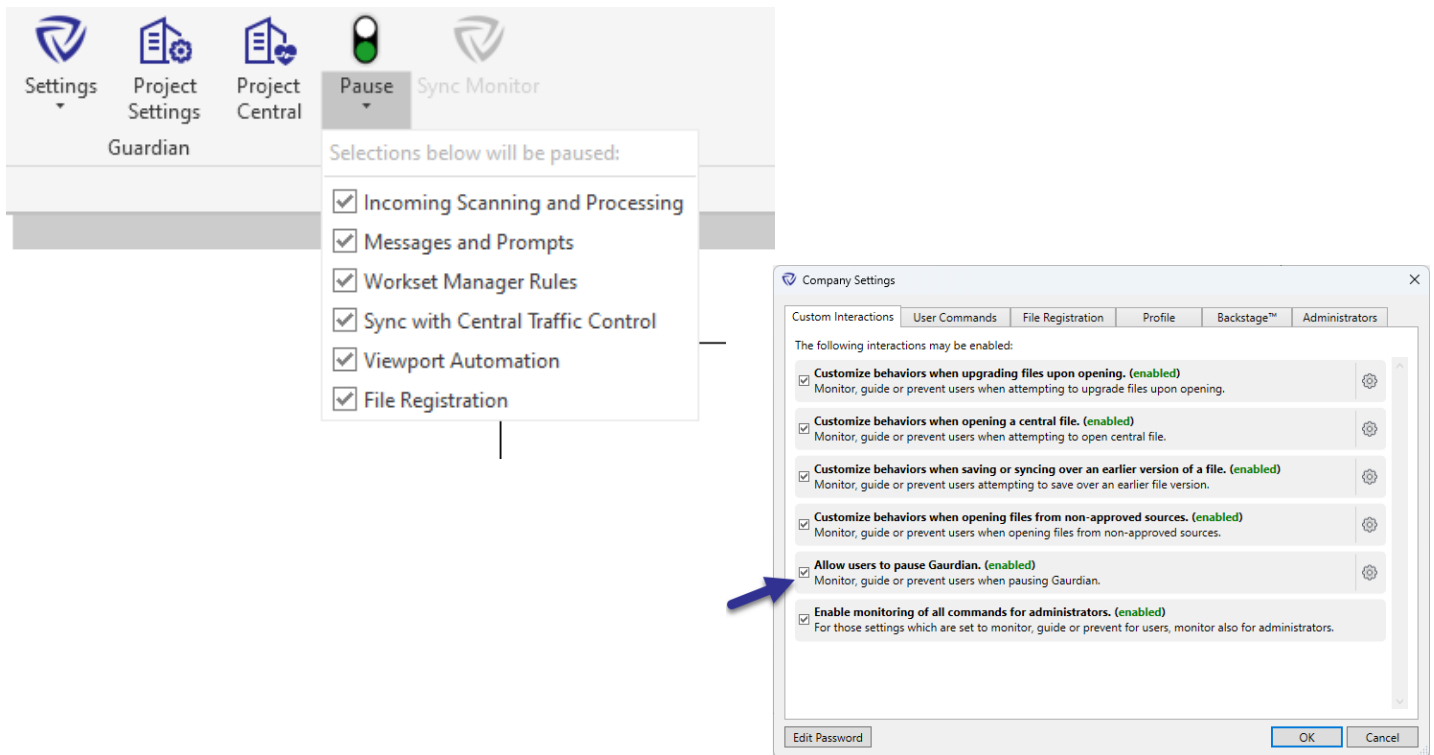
Settings
Project Settings
Project Central
Pause
Sync Monitor
Guardian

Selections below will be paused:
Incoming Scanning and Processing
Messages and Prompts
Workset Manager Rules
Sync with Central Traffic Control
Viewport Automation
File Registration

Company Settings

Custom Interactions | User Commands | File Registration | Profile | Backstage™ | Administrators

The following interactions may be enabled:

Customize behaviors when upgrading files upon opening. (enabled)
Monitor, guide or prevent users when attempting to upgrade files upon opening.

Customize behaviors when opening a central file. (enabled)
Monitor, guide or prevent users when attempting to open central file.

Customize behaviors when saving or syncing over an earlier version of a file. (enabled)
Monitor, guide or prevent users attempting to save over an earlier file version.

Customize behaviors when opening files from non-approved sources. (enabled)
Monitor, guide or prevent users when opening files from non-approved sources.

Allow users to pause Gaurdian. (enabled)
Monitor, guide or prevent users when pausing Gaurdian.

Enable monitoring of all commands for administrators. (enabled)
For those settings which are set to monitor, guide or prevent for users, monitor also for administrators.

Edit Password
OK
Cancel